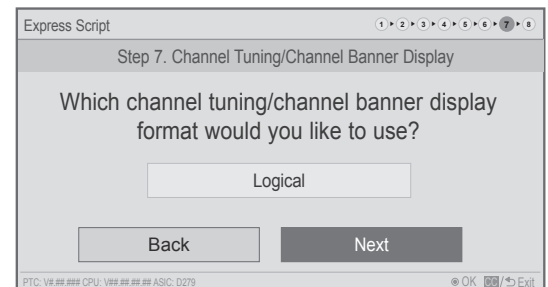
Express Script

1 2 3 4 5 6 7 8

Step 7. Channel Tuning/Channel Banner Display

Which channel tuning/channel banner display format would you like to use?

Logical

Back

Next

PTC: V#.##.### CPU: V##.##.##.## ASIC: D279

OK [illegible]/ Exit